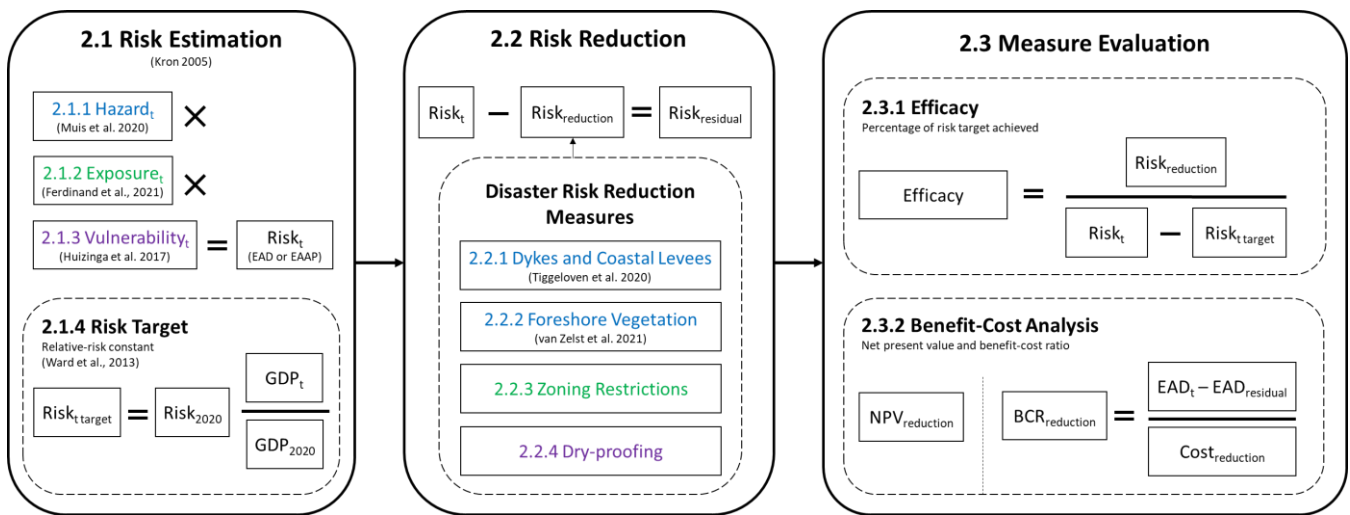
2.1 Risk Estimation
(Kron 2005)

2.1.1 Hazard$_t$
(Muis et al. 2020)
×

2.1.2 Exposure$_t$
(Ferdinand et al., 2021)
×

2.1.3 Vulnerability$_t$
(Huizinga et al. 2017)
=
Risk$_t$
(EAD or EAAP)

2.1.4 Risk Target
Relative-risk constant
(Ward et al., 2013)

Risk$_{t\ target}$ = Risk$_{2020}$ $\frac{GDP_t}{GDP_{2020}}$

2.2 Risk Reduction

Risk$_t$ – Risk$_{reduction}$ = Risk$_{residual}$

Disaster Risk Reduction Measures

2.2.1 Dykes and Coastal Levees
(Tiggeloven et al. 2020)

2.2.2 Foreshore Vegetation
(van Zelst et al. 2021)

2.2.3 Zoning Restrictions

2.2.4 Dry-proofing

2.3 Measure Evaluation

2.3.1 Efficacy
Percentage of risk target achieved

Efficacy = $\frac{Risk_{reduction}}{Risk_t - Risk_{t\ target}}$

2.3.2 Benefit-Cost Analysis
Net present value and benefit-cost ratio

NPV$_{reduction}$

BCR$_{reduction}$ = $\frac{EAD_t - EAD_{residual}}{Cost_{reduction}}$